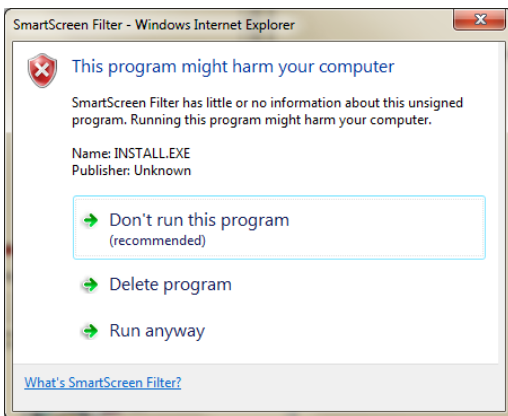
SmartScreen Filter - Windows Internet Explorer

This program might harm your computer

SmartScreen Filter has little or no information about this unsigned program. Running this program might harm your computer.

Name: INSTALL.EXE
Publisher: Unknown

Don't run this program
(recommended)

Delete program

Run anyway

What's SmartScreen Filter?